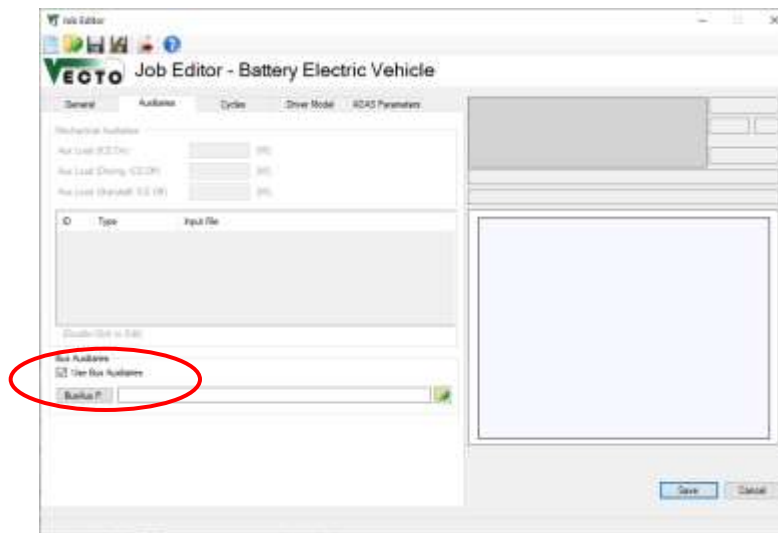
Job Editor

VECTO Job Editor - Battery Electric Vehicle

General | Auxiliaries | Cycles | Driver Model | ADAS Parameters

Mechanical Auxiliaries
Aux Load (ICE On) [W]
Aux Load (Driving, ICE Off) [W]
Aux Load (Standstill, ICE Off) [W]

| ID | Type | Input File |
|---|---|---|

(Double-Click to Edit)

Bus Auxiliaries
☑ Use Bus Auxiliaries
BusAux P

Save | Cancel